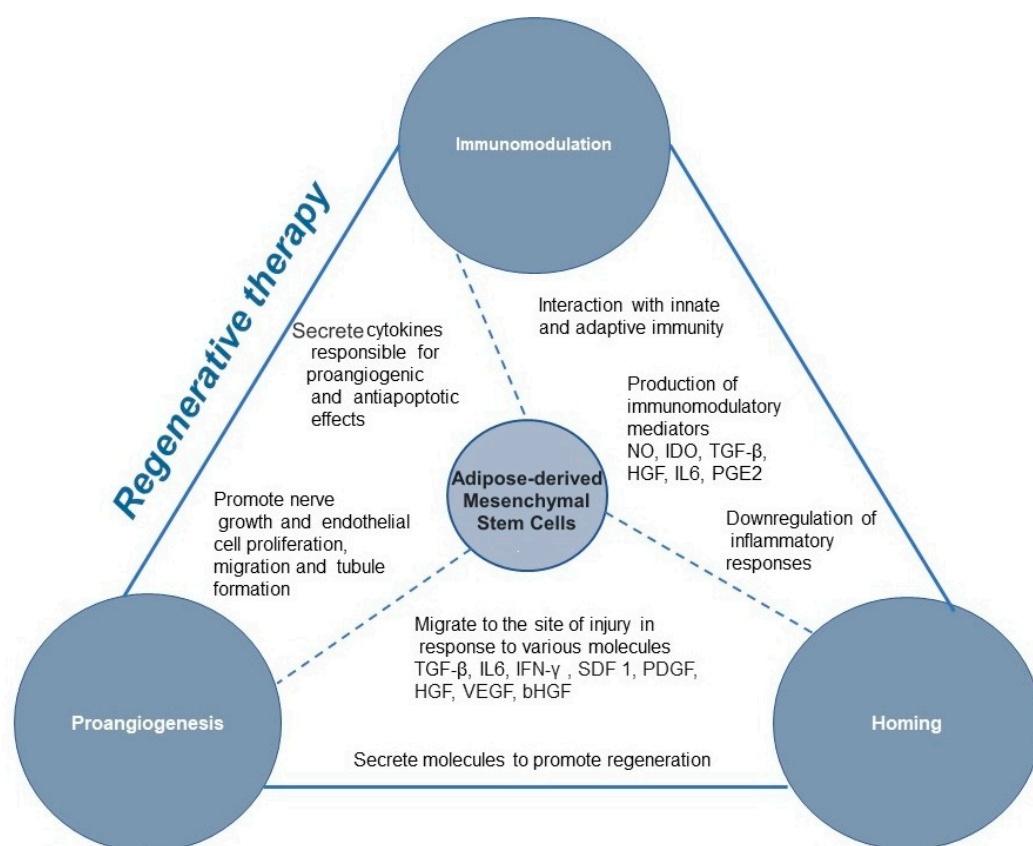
Immunomodulation

Regenerative therapy

Secrete cytokines responsible for proangiogenic and antiapoptotic effects

Interaction with innate and adaptive immunity

Production of immunomodulatory mediators NO, IDO, TGF-β, HGF, IL6, PGE2

Adipose-derived Mesenchymal Stem Cells

Promote nerve growth and endothelial cell proliferation, migration and tubule formation

Downregulation of inflammatory responses

Migrate to the site of injury in response to various molecules TGF-β, IL6, IFN-γ , SDF 1, PDGF, HGF, VEGF, bHGF

Proangiogenesis

Homing

Secrete molecules to promote regeneration